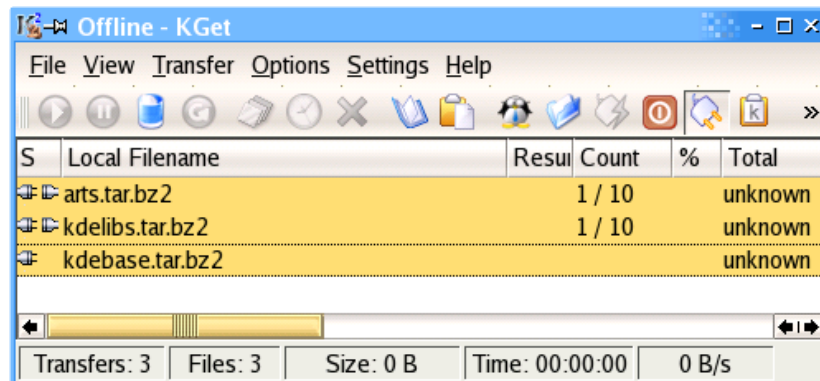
Offline - KGet

File View Transfer Options Settings Help

| S | Local Filename | Resu | Count | % | Total |
|---|---|---|---|---|---|
| | arts.tar.bz2 | | 1 / 10 | | unknown |
| | kdelibs.tar.bz2 | | 1 / 10 | | unknown |
| | kdebase.tar.bz2 | | | | unknown |

Transfers: 3 | Files: 3 | Size: 0 B | Time: 00:00:00 | 0 B/s